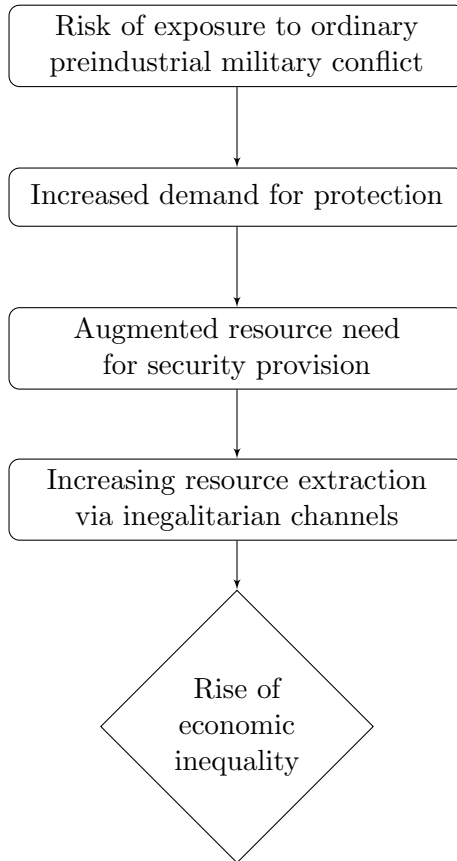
Risk of exposure to ordinary preindustrial military conflict

Increased demand for protection

Augmented resource need for security provision

Increasing resource extraction via inegalitarian channels

Rise of economic inequality